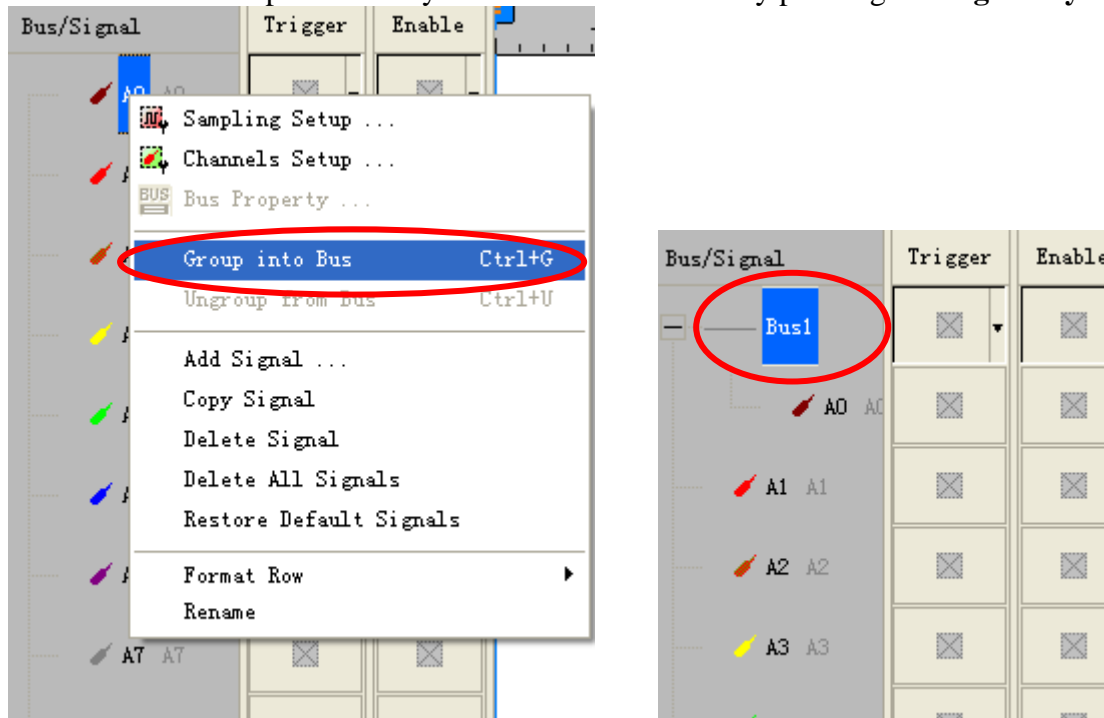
Bus/Signal | Trigger | Enable

A0 A0

Sampling Setup ...
Channels Setup ...
Bus Property ...
Group into Bus Ctrl+G
Ungroup from Bus Ctrl+U
Add Signal ...
Copy Signal
Delete Signal
Delete All Signals
Restore Default Signals
Format Row
Rename

A7 A7

Bus/Signal | Trigger | Enable

Bus1
A0 A0
A1 A1
A2 A2
A3 A3